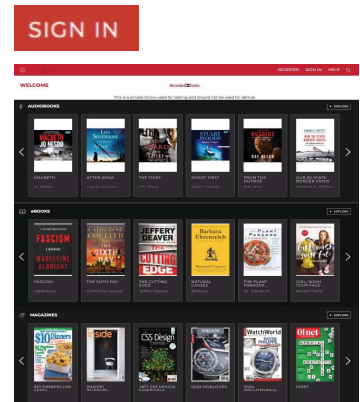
SIGN IN

REGISTER SIGN IN HELP

WELCOME

RecordedBooks

This is a sample library used for testing and should not be used for demos.

AUDIOBOOKS

EXPLORE

MACBETH JO NESBO

MACBETH

Jo Nesbo

Lisa Scottoline AFTER ANNA

AFTER ANNA

Lisa Scottoline

THE THIEF

J.R. Ward

STUART WOODS SHOOT FIRST

SHOOT FIRST

Stuart Woods

FROM THE OUTSIDE RAY ALLEN

FROM THE OUTSIDE

Ray Allen

OUR 50-STATE BORDER CRISIS

Seamus A. Ryan

EBOOKS

EXPLORE

FASCISM A WARNING MADELEINE ALBRIGHT

FASCISM

Madeleine Albright

CATHERINE COULTER

THE SIXTH DAY

Catherine Coulter

JEFFERY DEAVER THE CUTTING EDGE

THE CUTTING EDGE

Jeffery Deaver

Barbara Ehrenreich

NATURAL CAUSES

Barbara Ehrenreich

THE PLANT PARADOX

THE PLANT PARADOX

Dr. Steven R. Gundry

GIRL, WASH YOUR FACE

Rachel Hollis

MAGAZINES

EXPLORE

$10 Dinners

$10 DINNERS (US)

Inside

INSIDE

CSS Design

NET: CSS DESIGN

MOBILE

MOBILE/HOBILE

WatchWorld

2022

Olnet

ORBIT